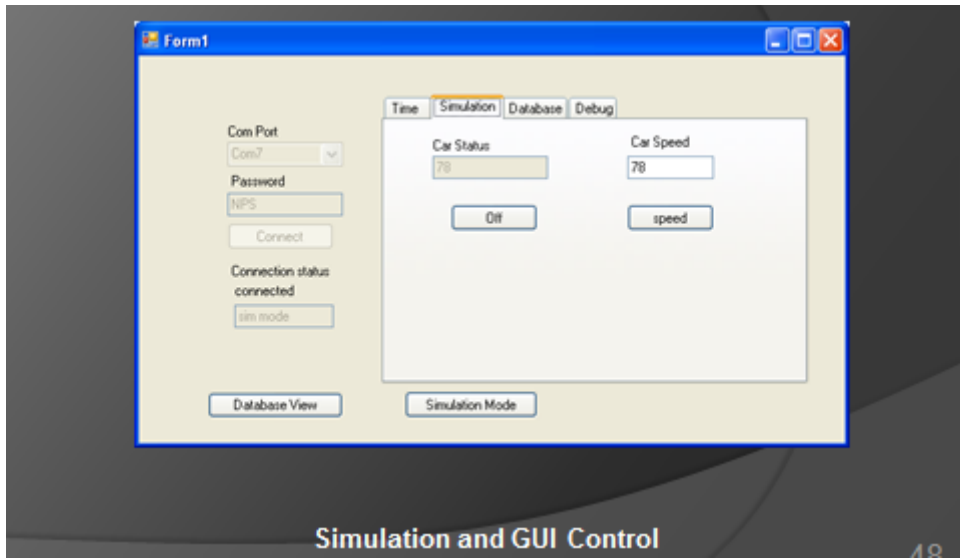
Form1

Com Port
Com7
Password
NPS
Connect
Connection status
connected
sim mode

Time
Simulation
Database
Debug

Car Status
78
Off

Car Speed
78
speed

Database View
Simulation Mode

Simulation and GUI Control

48